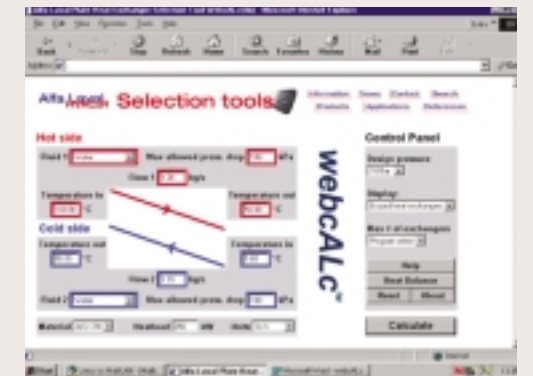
Selection tools

Hot side

Fluid 1 Water

Max allowed press. drop kPa

Flow 1 kg/s

Temperature in °C

Temperature out °C

Cold side

Temperature out °C

Temperature in °C

Flow 2 kg/s

Fluid 2 Water

Max allowed press. drop kPa

Material

Heatload kW

Units

webCALc

Control Panel

Design pressure

Display

Max # of exchangers

Help

Heat Balance

Reset

About

Calculate

Start